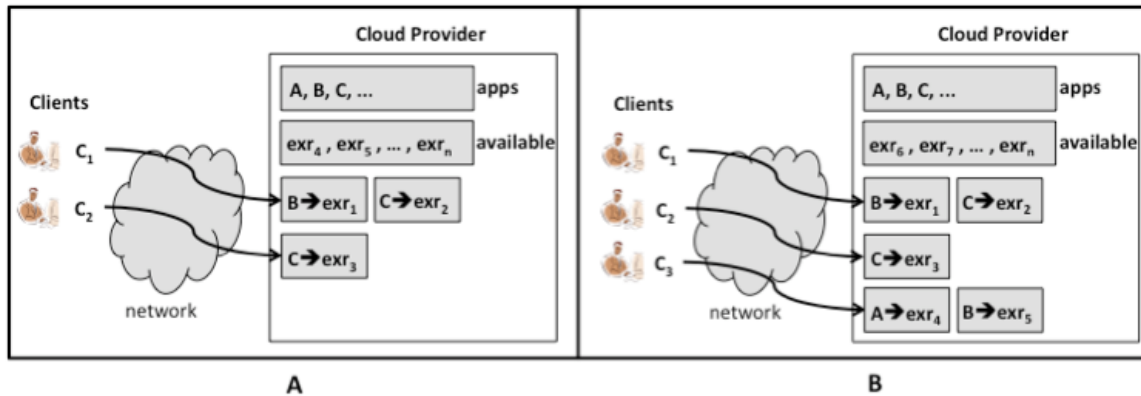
Cloud Provider

Clients

$C_1$

$C_2$

network

A, B, C, … apps

$exr_4$ , $exr_5$ , … , $exr_n$ available

B➔$exr_1$

C➔$exr_2$

C➔$exr_3$

A

Cloud Provider

Clients

$C_1$

$C_2$

$C_3$

network

A, B, C, … apps

$exr_6$ , $exr_7$ , … , $exr_n$ available

B➔$exr_1$

C➔$exr_2$

C➔$exr_3$

A➔$exr_4$

B➔$exr_5$

B